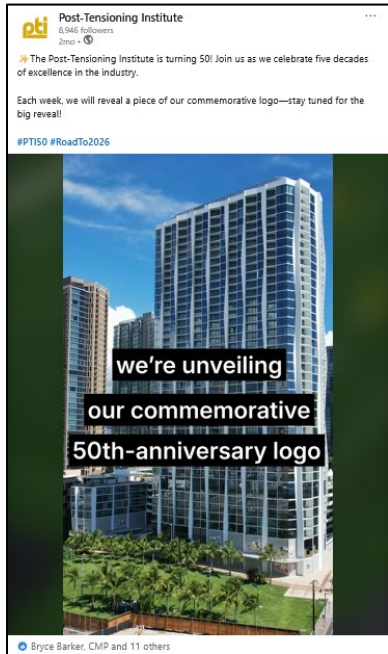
pti

Post-Tensioning Institute
8,946 followers
2mo •

...

✨ The Post-Tensioning Institute is turning 50! Join us as we celebrate five decades of excellence in the industry.

Each week, we will reveal a piece of our commemorative logo—stay tuned for the big reveal!

#PTI50 #RoadTo2026

we're unveiling
our commemorative
50th-anniversary logo

Bryce Barker, CMP and 11 others